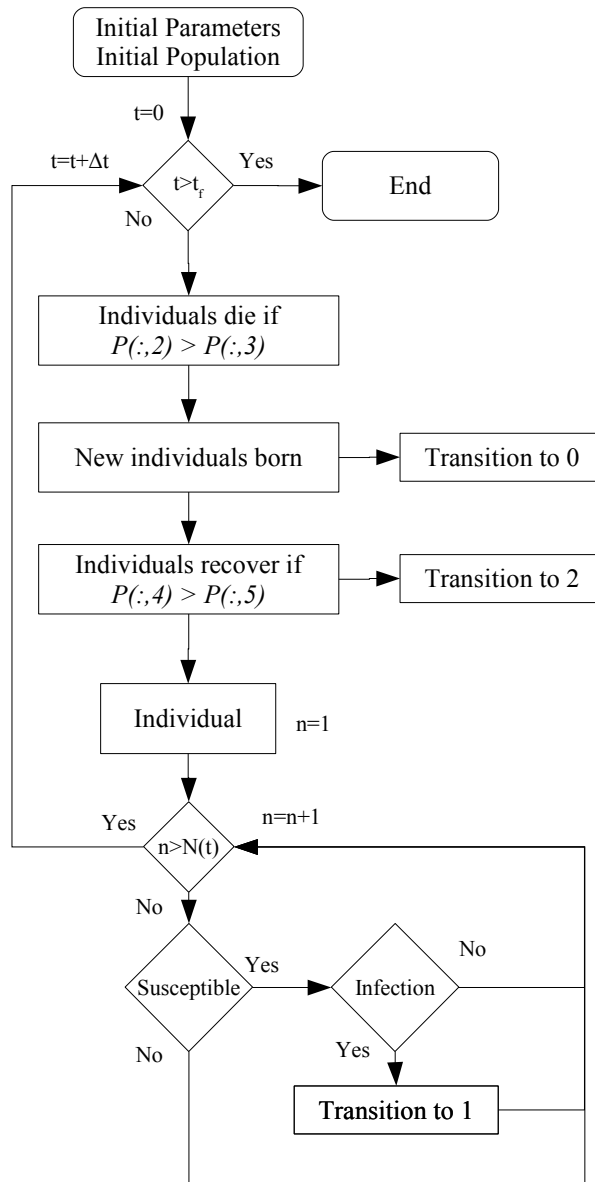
Initial Parameters
Initial Population

t=0

t=t+Δt

$t>t_f$

Yes

End

No

Individuals die if
$P(:,2) > P(:,3)$

New individuals born

Transition to 0

Individuals recover if
$P(:,4) > P(:,5)$

Transition to 2

Individual

n=1

Yes

n=n+1

n>N(t)

No

Susceptible

Yes

Infection

No

No

Yes

Transition to 1